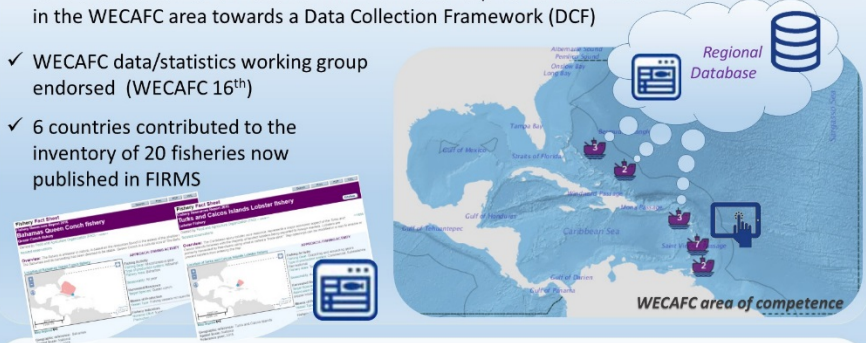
in the WECAFC area towards a Data Collection Framework (DCF)

✓ WECAFC data/statistics working group endorsed (WECAFC 16$^{th}$)

✓ 6 countries contributed to the inventory of 20 fisheries now published in FIRMS

Regional Database

Fishery Fact Sheet
Bahamas Queen Conch fishery

Fishery Fact Sheet
Turks and Caicos Islands Lobster fishery

Gulf of Mexico
Caribbean Sea
Sargasso Sea
Gulf of Honduras
Gulf of Tehuantepec
Gulf of Panama
Gulf of Darien

3
2
3
1
2

WECAFC area of competence